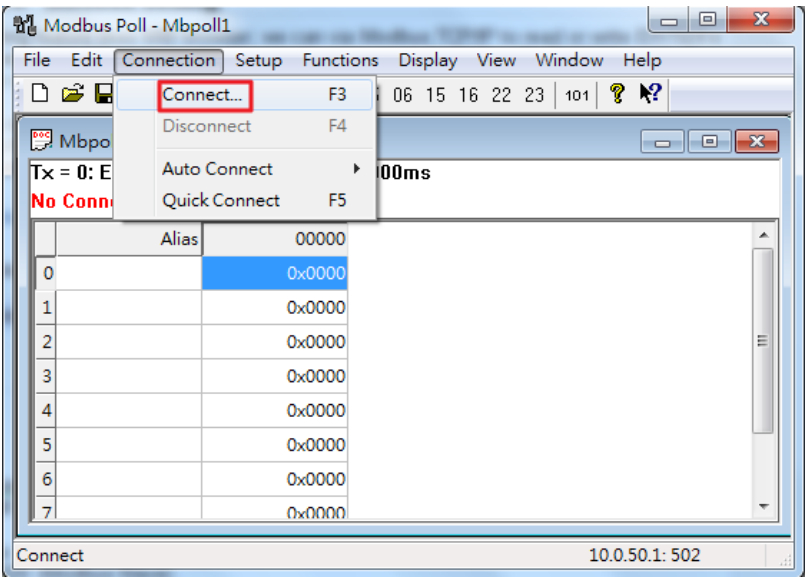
Modbus Poll - Mbpoll1

File Edit Connection Setup Functions Display View Window Help

Connect... F3
Disconnect F4
Auto Connect
Quick Connect F5

06 15 16 22 23 101

Mbpo

Tx = 0: E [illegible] 00ms
No Conn

| | Alias | 00000 |
|---|---|---|
| 0 | | 0x0000 |
| 1 | | 0x0000 |
| 2 | | 0x0000 |
| 3 | | 0x0000 |
| 4 | | 0x0000 |
| 5 | | 0x0000 |
| 6 | | 0x0000 |
| 7 | | 0x0000 |

Connect 10.0.50.1: 502